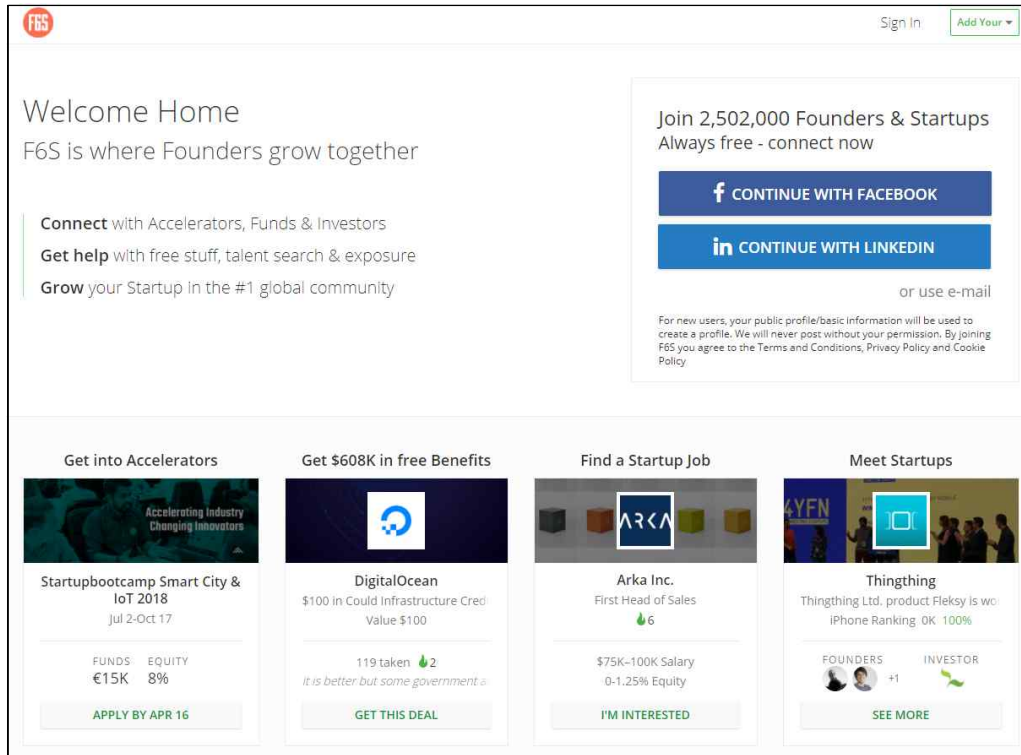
F6S

Sign In

Add Your

Welcome Home
F6S is where Founders grow together

Connect with Accelerators, Funds & Investors
Get help with free stuff, talent search & exposure
Grow your Startup in the #1 global community

Join 2,502,000 Founders & Startups
Always free - connect now

CONTINUE WITH FACEBOOK

CONTINUE WITH LINKEDIN

or use e-mail

For new users, your public profile/basic information will be used to create a profile. We will never post without your permission. By joining F6S you agree to the Terms and Conditions, Privacy Policy and Cookie Policy

Get into Accelerators

Accelerating Industry Changing Innovators

Startupbootcamp Smart City & IoT 2018
Jul 2-Oct 17
FUNDS €15K
EQUITY 8%
APPLY BY APR 16

Get $608K in free Benefits

DigitalOcean
$100 in Could Infrastructure Cred
Value $100
119 taken 2
It is better but some government a
GET THIS DEAL

Find a Startup Job

ARKA

Arka Inc.
First Head of Sales
6
$75K–100K Salary
0-1.25% Equity
I'M INTERESTED

Meet Startups

4YFN

Thingthing
Thingthing Ltd. product Fleksy is wo
iPhone Ranking 0K 100%
FOUNDERS +1
INVESTOR
SEE MORE